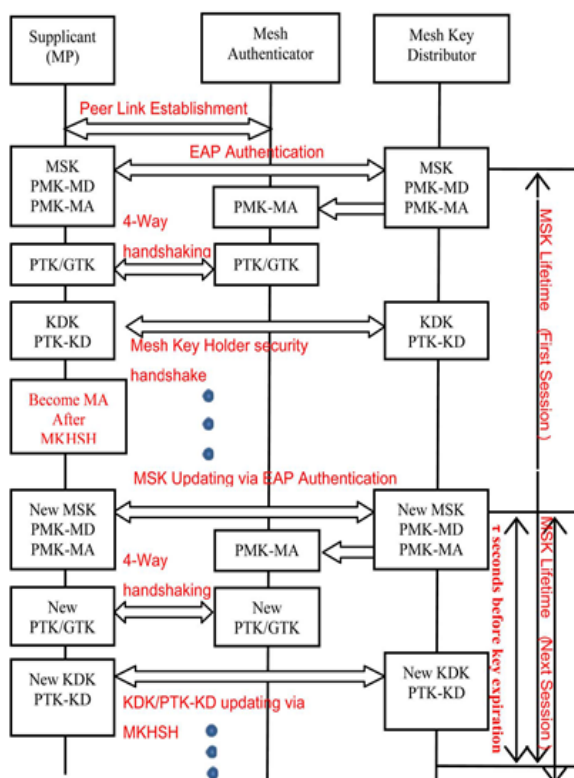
Supplicant (MP)

Mesh Authenticator

Mesh Key Distributor

Peer Link Establishment

MSK
PMK-MD
PMK-MA

EAP Authentication

MSK
PMK-MD
PMK-MA

PMK-MA

4-Way handshaking

PTK/GTK

PTK/GTK

KDK
PTK-KD

KDK
PTK-KD

Mesh Key Holder security handshake

Become MA After MKHSH

MSK Lifetime (First Session)

MSK Updating via EAP Authentication

New MSK
PMK-MD
PMK-MA

New MSK
PMK-MD
PMK-MA

PMK-MA

4-Way handshaking

New PTK/GTK

New PTK/GTK

New KDK
PTK-KD

New KDK
PTK-KD

KDK/PTK-KD updating via MKHSH

τ seconds before key expiration

MSK Lifetime (Next Session)